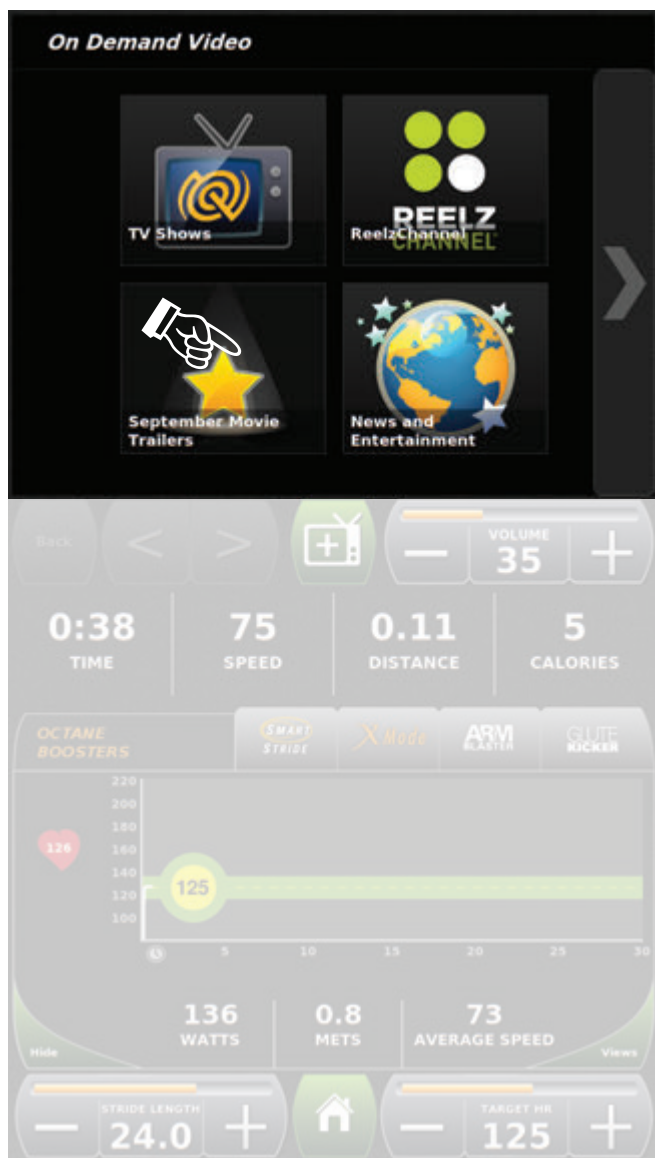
On Demand Video

TV Shows

REELZ CHANNEL
ReelzChannel

September Movie Trailers

News and Entertainment

Back

VOLUME
35

0:38
TIME

75
SPEED

0.11
DISTANCE

5
CALORIES

OCTANE BOOSTERS

SMART STRIDE

X Mode

ARM BLASTER

GLUTE KICKER

220
200
180
160
140
120
100

126

125

5
10
15
20
25
30

136
WATTS

0.8
METS

73
AVERAGE SPEED

Hide

Views

STRIDE LENGTH
24.0

TARGET HR
125